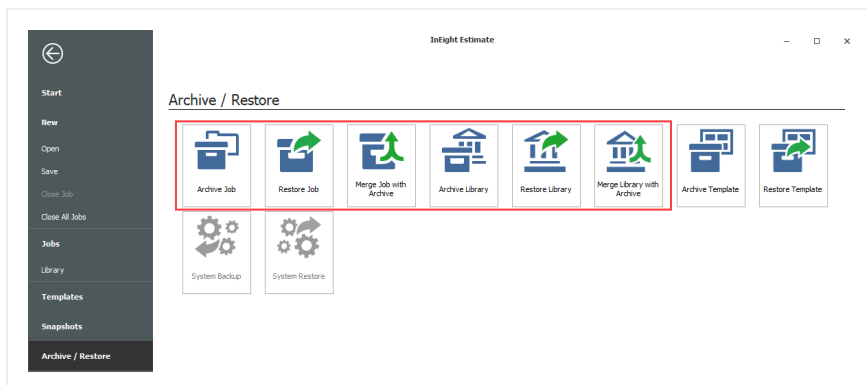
InEight Estimate

Start

New

Open

Save

Close Job

Close All Jobs

Jobs

Library

Templates

Snapshots

Archive / Restore

Archive / Restore

Archive Job

Restore Job

Merge Job with Archive

Archive Library

Restore Library

Merge Library with Archive

Archive Template

Restore Template

System Backup

System Restore